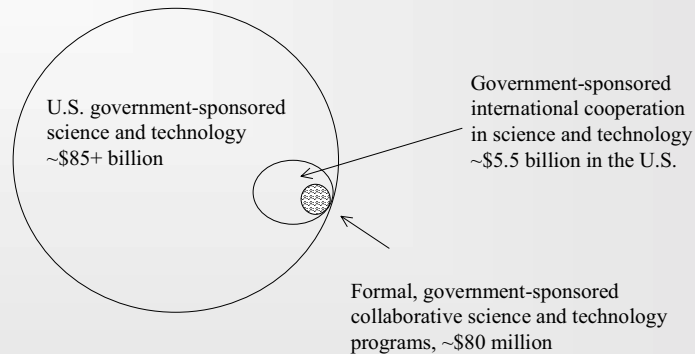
U.S. government-sponsored science and technology ~\$85+ billion

Government-sponsored international cooperation in science and technology ~\$5.5 billion in the U.S.

Formal, government-sponsored collaborative science and technology programs, ~\$80 million